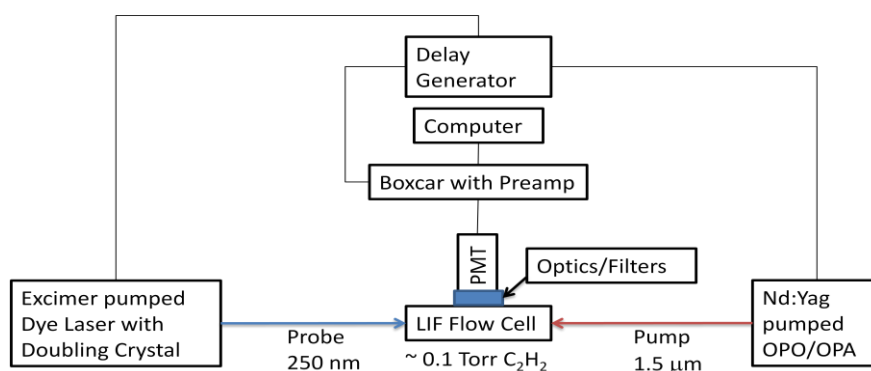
Delay Generator

Computer

Boxcar with Preamp

PMT

Optics/Filters

Excimer pumped Dye Laser with Doubling Crystal

Probe 250 nm

LIF Flow Cell

~ 0.1 Torr $C_2H_2$

Pump 1.5 μm

Nd:Yag pumped OPO/OPA